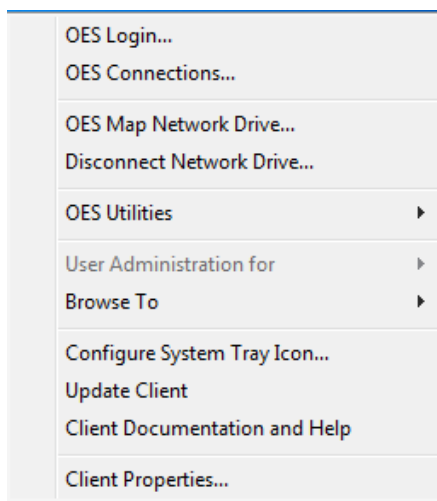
OES Login...
OES Connections...

OES Map Network Drive...
Disconnect Network Drive...

OES Utilities

User Administration for
Browse To

Configure System Tray Icon...
Update Client
Client Documentation and Help

Client Properties...